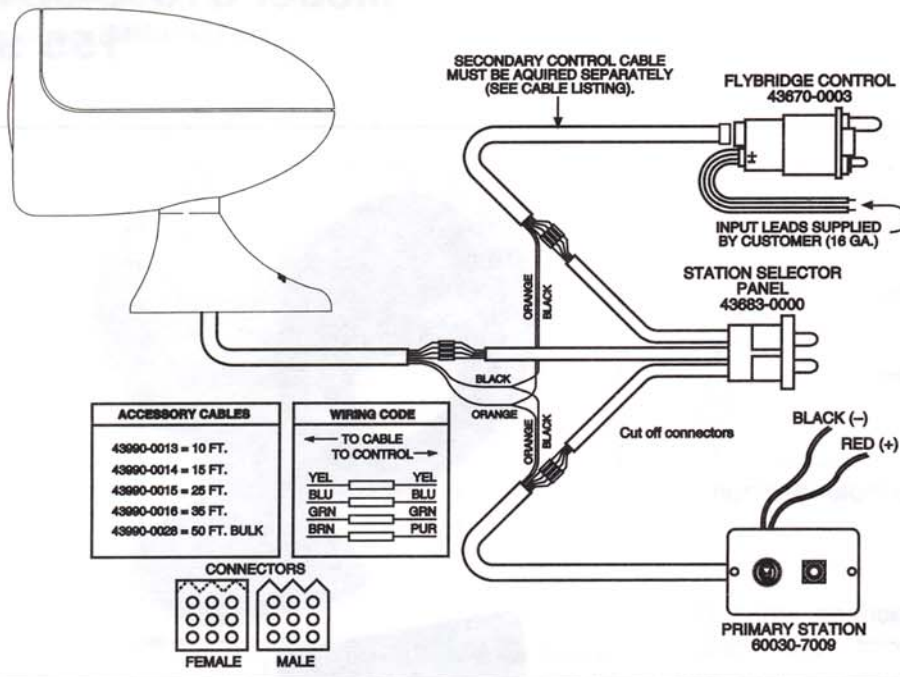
SECONDARY CONTROL CABLE MUST BE AQUIRED SEPARATELY (SEE CABLE LISTING).

FLYBRIDGE CONTROL
43670-0003

±

INPUT LEADS SUPPLIED BY CUSTOMER (16 GA.)

STATION SELECTOR PANEL
43683-0000

ORANGE
BLACK

BLACK
ORANGE

ORANGE
BLACK

Cut off connectors

BLACK (–)
RED (+)

| ACCESSORY CABLES |
|---|
| 43990-0013 = 10 FT. |
| 43990-0014 = 15 FT. |
| 43990-0015 = 25 FT. |
| 43990-0016 = 35 FT. |
| 43990-0028 = 50 FT. BULK |

WIRING CODE
← TO CABLE
TO CONTROL →

| | |
|---|---|
| YEL | YEL |
| BLU | BLU |
| GRN | GRN |
| BRN | PUR |

CONNECTORS
FEMALE
MALE

PRIMARY STATION
60030-7009